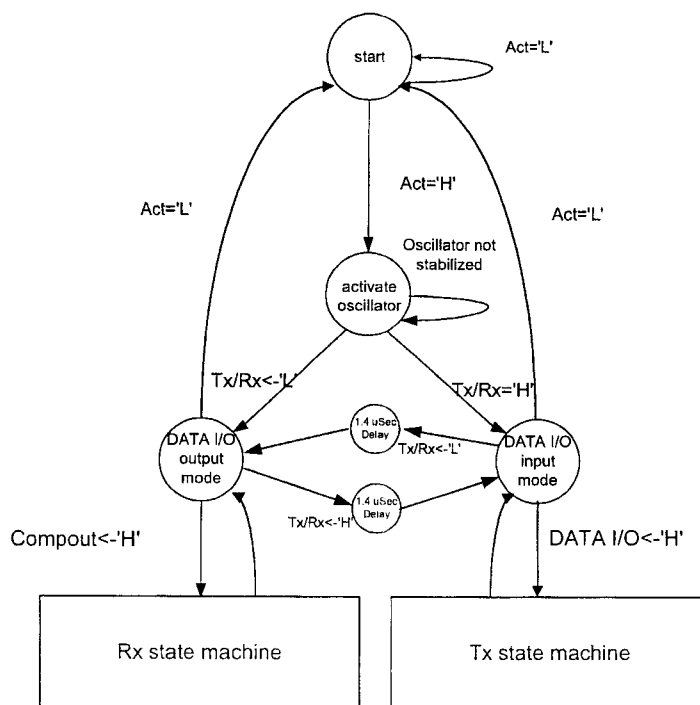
start

Act='L'

Act='H'

Act='L'

Act='L'

Oscillator not stabilized

activate oscillator

Tx/Rx<-'L'

Tx/Rx='H'

1.4 uSec Delay

Tx/Rx<-'L'

DATA I/O output mode

DATA I/O input mode

1.4 uSec Delay

Tx/Rx<-'H'

Compout<-'H'

DATA I/O<-'H'

Rx state machine

Tx state machine